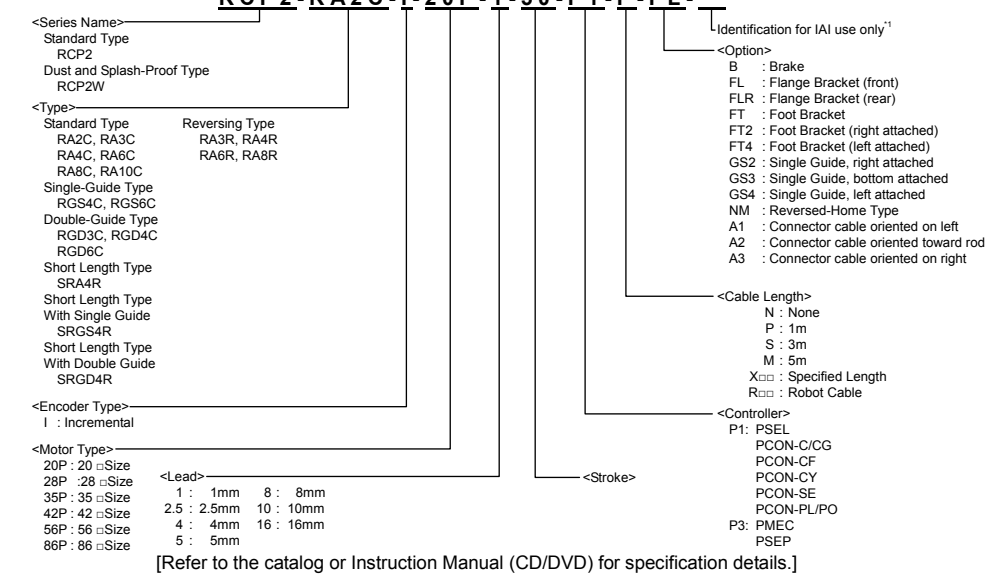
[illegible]

Identification for IAI use only$^{*1}$

<Series Name>
Standard Type
RCP2
Dust and Splash-Proof Type
RCP2W

<Type>
Standard Type
RA2C, RA3C
RA4C, RA6C
RA8C, RA10C
Reversing Type
RA3R, RA4R
RA6R, RA8R
Single-Guide Type
RGS4C, RGS6C
Double-Guide Type
RGD3C, RGD4C
RGD6C
Short Length Type
SRA4R
Short Length Type
With Single Guide
SRGS4R
Short Length Type
With Double Guide
SRGD4R

<Encoder Type>
I : Incremental

<Motor Type>
20P : 20 □Size
28P :28 □Size
35P : 35 □Size
42P : 42 □Size
56P : 56 □Size
86P : 86 □Size

<Lead>
1 : 1mm
2.5 : 2.5mm
4 : 4mm
5 : 5mm
8 : 8mm
10 : 10mm
16 : 16mm

<Stroke>

<Option>
B : Brake
FL : Flange Bracket (front)
FLR : Flange Bracket (rear)
FT : Foot Bracket
FT2 : Foot Bracket (right attached)
FT4 : Foot Bracket (left attached)
GS2 : Single Guide, right attached
GS3 : Single Guide, bottom attached
GS4 : Single Guide, left attached
NM : Reversed-Home Type
A1 : Connector cable oriented on left
A2 : Connector cable oriented toward rod
A3 : Connector cable oriented on right

<Cable Length>
N : None
P : 1m
S : 3m
M : 5m
X□□ : Specified Length
R□□ : Robot Cable

<Controller>
P1: PSEL
PCON-C/CG
PCON-CF
PCON-CY
PCON-SE
PCON-PL/PO
P3: PMEC
PSEP

[Refer to the catalog or Instruction Manual (CD/DVD) for specification details.]